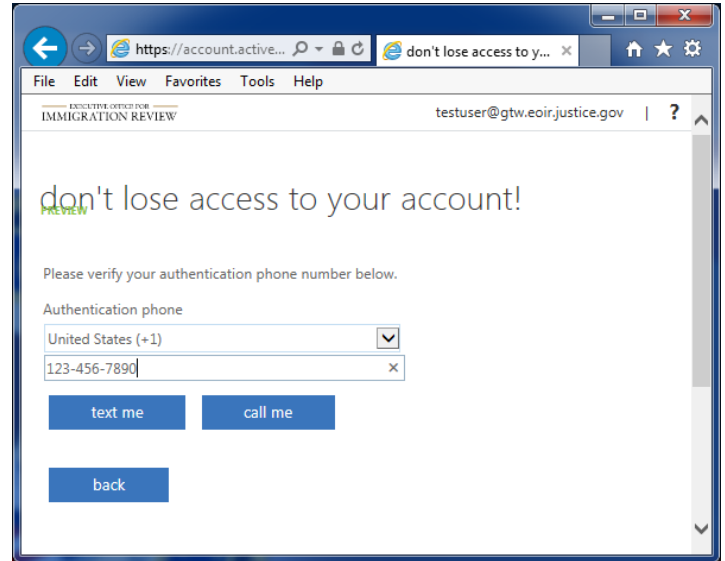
https://account.active... don't lose access to y... ×

File Edit View Favorites Tools Help

EXECUTIVE OFFICE FOR IMMIGRATION REVIEW

testuser@gtw.eoir.justice.gov | ?

don't lose access to your account!

PREVIEW

Please verify your authentication phone number below.

Authentication phone

United States (+1)

123-456-7890 ×

text me

call me

back